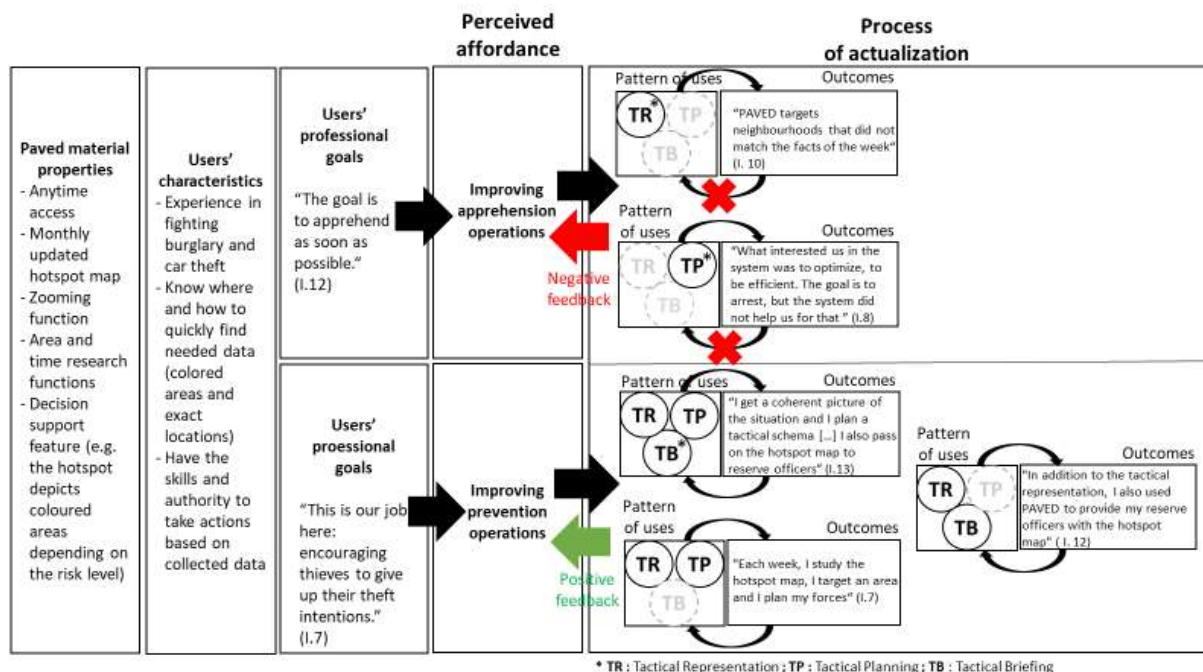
Perceived affordance

Process of actualization

Paved material properties
- Anytime access
- Monthly updated hotspot map
- Zooming function
- Area and time research functions
- Decision support feature (e.g. the hotspot depicts coloured areas depending on the risk level)

Users' characteristics
- Experience in fighting burglary and car theft
- Know where and how to quickly find needed data (colored areas and exact locations)
- Have the skills and authority to take actions based on collected data

Users' professional goals

"The goal is to apprehend as soon as possible." (I.12)

Improving apprehension operations

Pattern of uses

TR* TP TB

Outcomes

"PAVED targets neighbourhoods that did not match the facts of the week" (I. 10)

Pattern of uses

TR TP* TB

Outcomes

"What interested us in the system was to optimize, to be efficient. The goal is to arrest, but the system did not help us for that" (I.8)

Negative feedback

Users' proessional goals

"This is our job here: encouraging thieves to give up their theft intentions." (I.7)

Improving prevention operations

Pattern of uses

TR TP TB*

Outcomes

"I get a coherent picture of the situation and I plan a tactical schema [...] I also pass on the hotspot map to reserve officers" (I.13)

Pattern of uses

TR TP TB

Outcomes

"Each week, I study the hotspot map, I target an area and I plan my forces" (I.7)

Positive feedback

Pattern of uses

TR TP TB

Outcomes

"In addition to the tactical representation, I also used PAVED to provide my reserve officers with the hotspot map" (I. 12)

* TR : Tactical Representation ; TP : Tactical Planning ; TB : Tactical Briefing